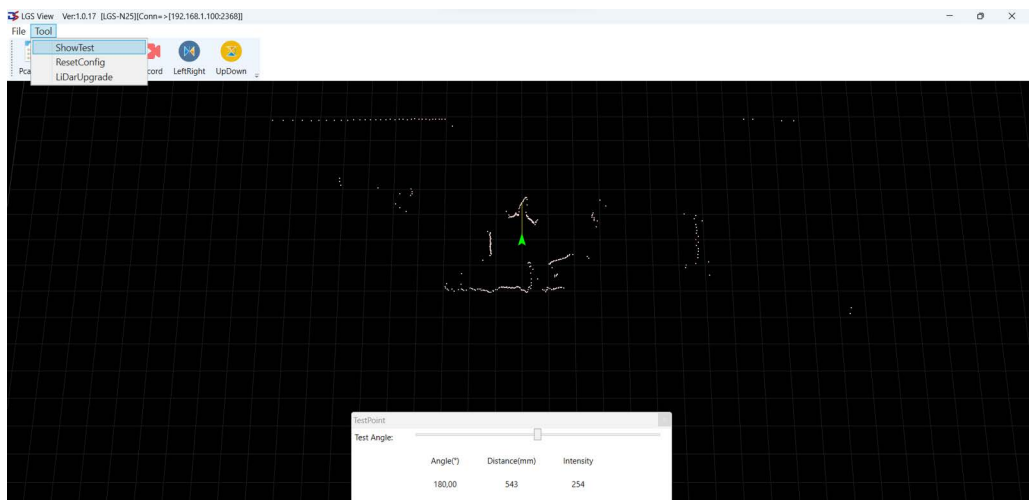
LGS View Ver:1.0.17 [LGS-N25][Conn=>[192.168.1.100:2368]]

File Tool

ShowTest
ResetConfig
LiDarUpgrade

Pca cord LeftRight UpDown

TestPoint
Test Angle:

| Angle(°) | Distance(mm) | Intensity |
|---|---|---|
| 180,00 | 543 | 254 |